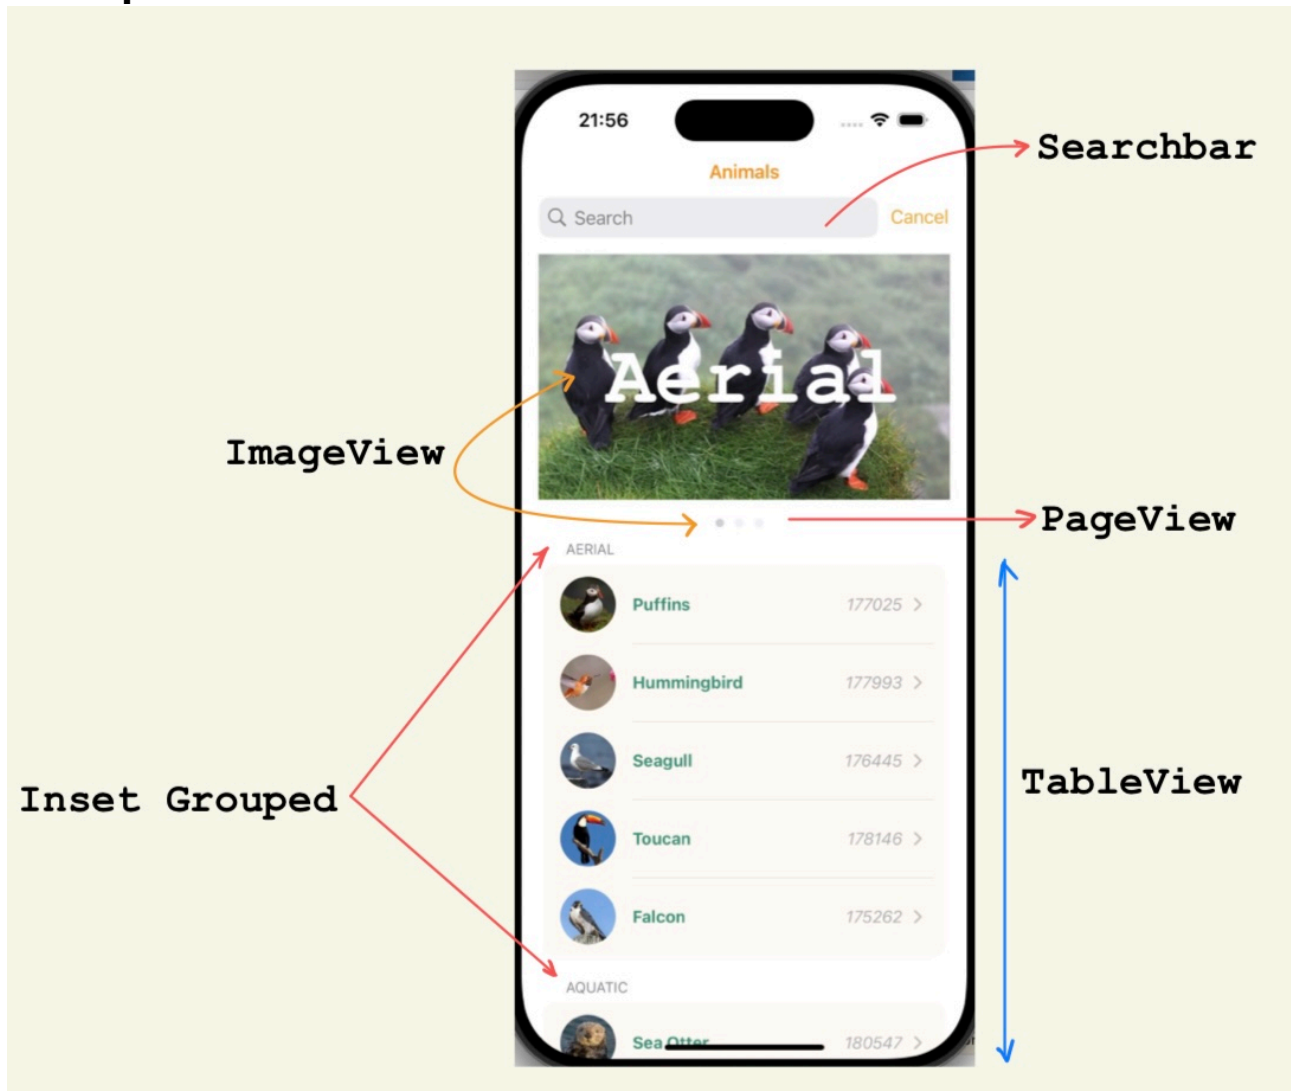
21:56

Animals

Search

Cancel

Searchbar

Aerial

ImageView

PageView

AERIAL

Puffins 177025 >

Hummingbird 177993 >

Seagull 176445 >

Toucan 178146 >

Falcon 175262 >

Inset Grouped

TableView

AQUATIC

Sea Otter 180547 >